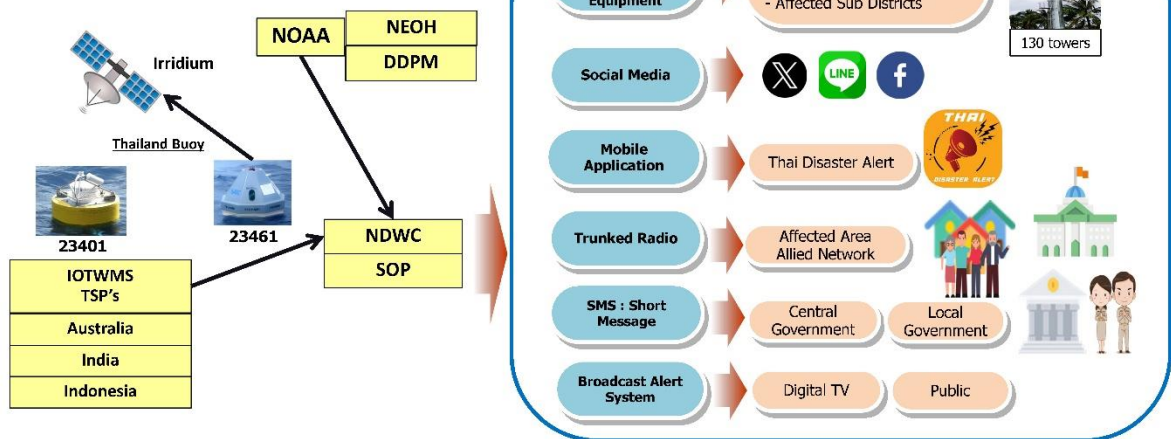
Irridium

Thailand Buoy

23401

23461

NOAA

NEOH

DDPM

NDWC

SOP

IOTWMS TSP's

Australia

India

Indonesia

Equipment

- Affected Sub Districts

130 towers

Social Media

LINE

Mobile Application

Thai Disaster Alert

THAI

DISASTER ALERT

Trunked Radio

Affected Area Allied Network

SMS : Short Message

Central Government

Local Government

Broadcast Alert System

Digital TV

Public